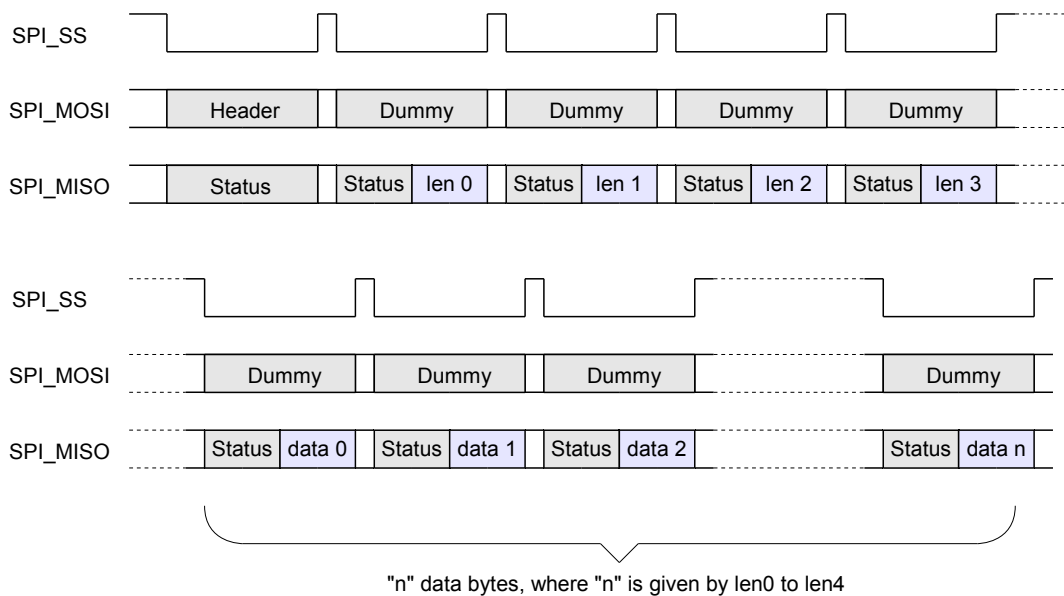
SPI_SS

SPI_MOSI Header Dummy Dummy Dummy Dummy

SPI_MISO Status Status len 0 Status len 1 Status len 2 Status len 3

SPI_SS

SPI_MOSI Dummy Dummy Dummy Dummy

SPI_MISO Status data 0 Status data 1 Status data 2 Status data n

"n" data bytes, where "n" is given by len0 to len4